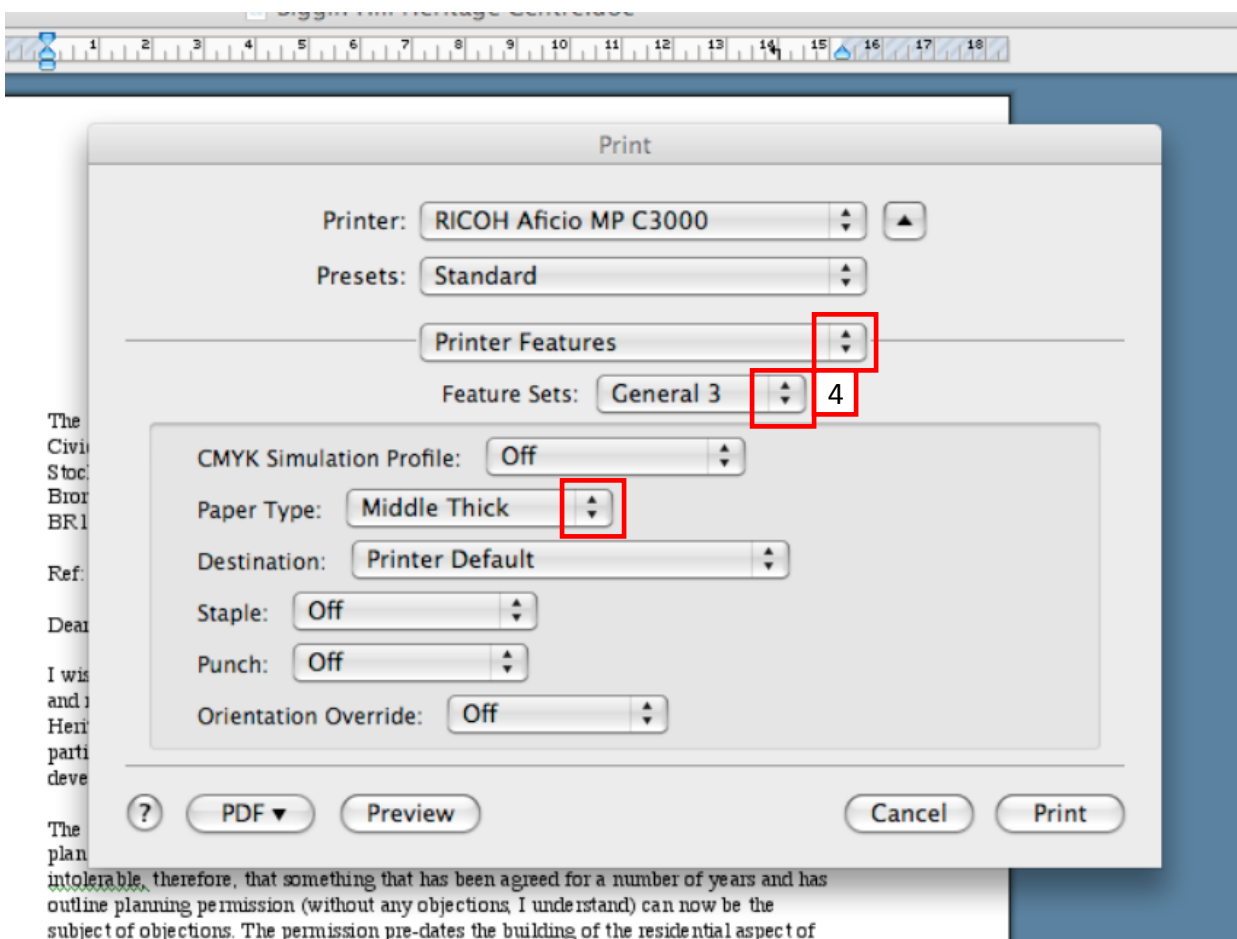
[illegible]

1 2 3 4 5 6 7 8 9 10 11 12 13 14 15 16 17 18

Print

Printer: RICOH Aficio MP C3000

Presets: Standard

Printer Features

Feature Sets: General 3

4

CMYK Simulation Profile: Off

Paper Type: Middle Thick

Destination: Printer Default

Staple: Off

Punch: Off

Orientation Override: Off

?

PDF ▾

Preview

Cancel

Print

The
Civi
Stoc
Bror
BR1

Ref:

Dear

I wis
and
Heri
parti
deve

The
plan
intolerable, therefore, that something that has been agreed for a number of years and has outline planning permission (without any objections, I understand) can now be the subject of objections. The permission pre-dates the building of the residential aspect of